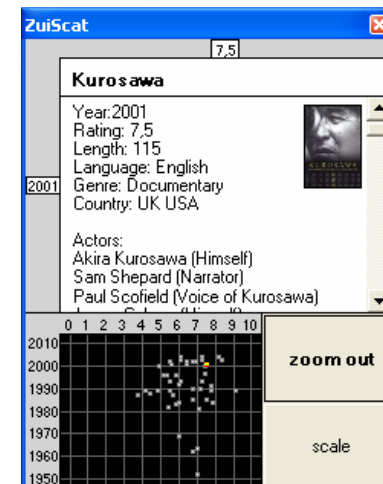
ZuiScat

7,5

Kurosawa

Year:2001
Rating: 7,5
Length: 115
Language: English
Genre: Documentary
Country: UK USA

2001

Actors:
Akira Kurosawa (Himself)
Sam Shepard (Narrator)
Paul Scofield (Voice of Kurosawa)
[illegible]

0 1 2 3 4 5 6 7 8 9 10

2010
2000
1990
1980
1970
1960
1950

zoom out

scale